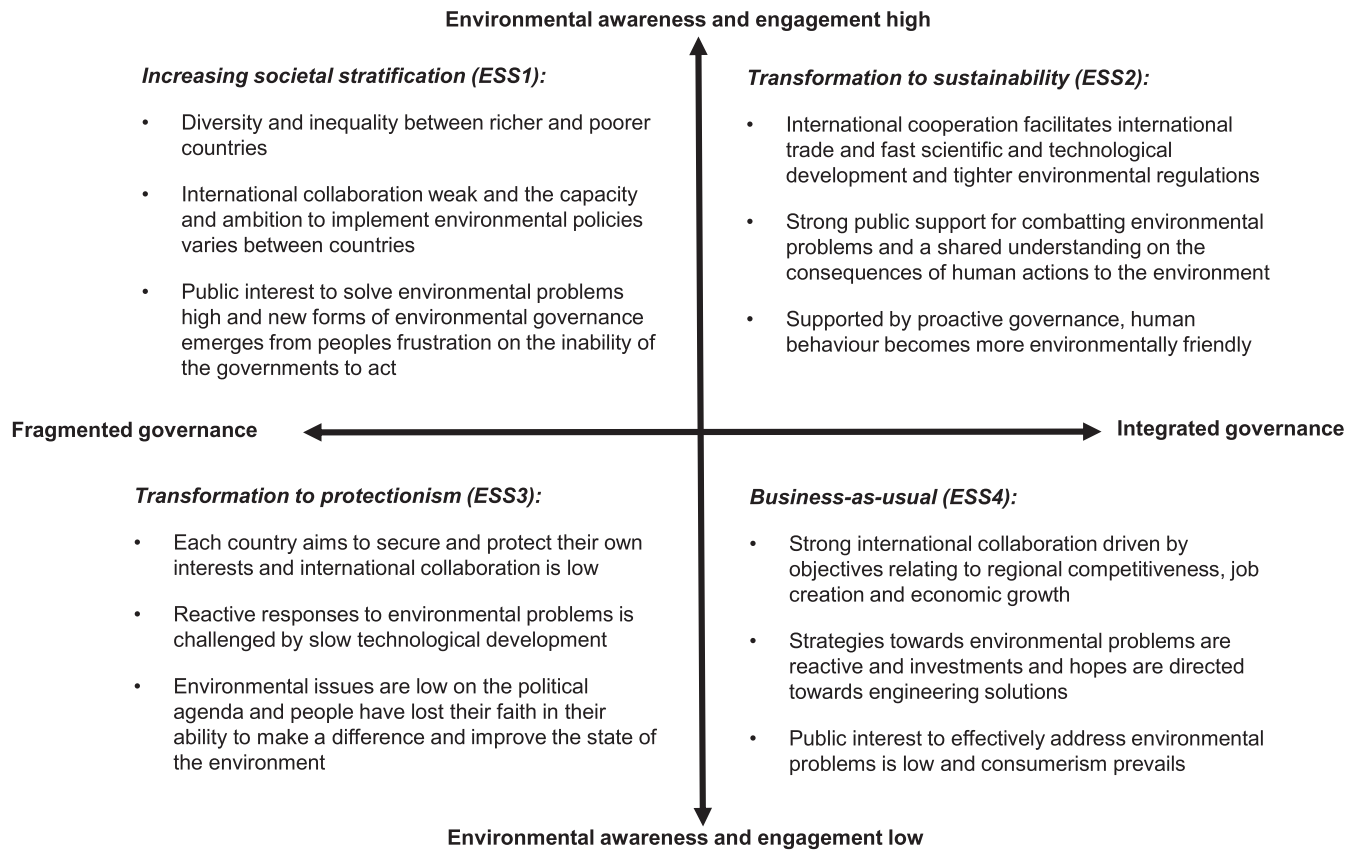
Environmental awareness and engagement high

*Increasing societal stratification (ESS1):*

- Diversity and inequality between richer and poorer countries
- International collaboration weak and the capacity and ambition to implement environmental policies varies between countries
- Public interest to solve environmental problems high and new forms of environmental governance emerges from peoples frustration on the inability of the governments to act

*Transformation to sustainability (ESS2):*

- International cooperation facilitates international trade and fast scientific and technological development and tighter environmental regulations
- Strong public support for combatting environmental problems and a shared understanding on the consequences of human actions to the environment
- Supported by proactive governance, human behaviour becomes more environmentally friendly

Fragmented governance

Integrated governance

*Transformation to protectionism (ESS3):*

- Each country aims to secure and protect their own interests and international collaboration is low
- Reactive responses to environmental problems is challenged by slow technological development
- Environmental issues are low on the political agenda and people have lost their faith in their ability to make a difference and improve the state of the environment

*Business-as-usual (ESS4):*

- Strong international collaboration driven by objectives relating to regional competitiveness, job creation and economic growth
- Strategies towards environmental problems are reactive and investments and hopes are directed towards engineering solutions
- Public interest to effectively address environmental problems is low and consumerism prevails

Environmental awareness and engagement low